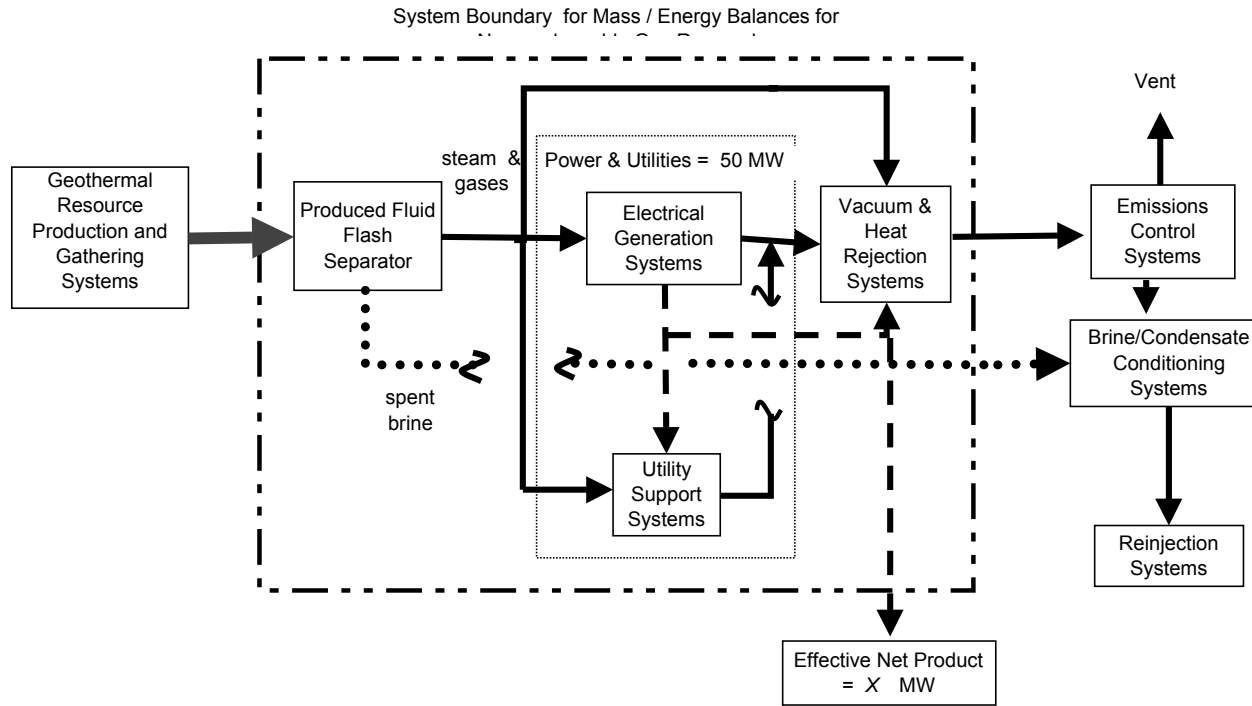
System Boundary for Mass / Energy Balances for
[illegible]

Vent

Geothermal Resource Production and Gathering Systems

Produced Fluid Flash Separator

steam & gases

Power & Utilities = 50 MW

Electrical Generation Systems

Vacuum & Heat Rejection Systems

Emissions Control Systems

Brine/Condensate Conditioning Systems

spent brine

Utility Support Systems

Reinjection Systems

Effective Net Product = $X$ MW